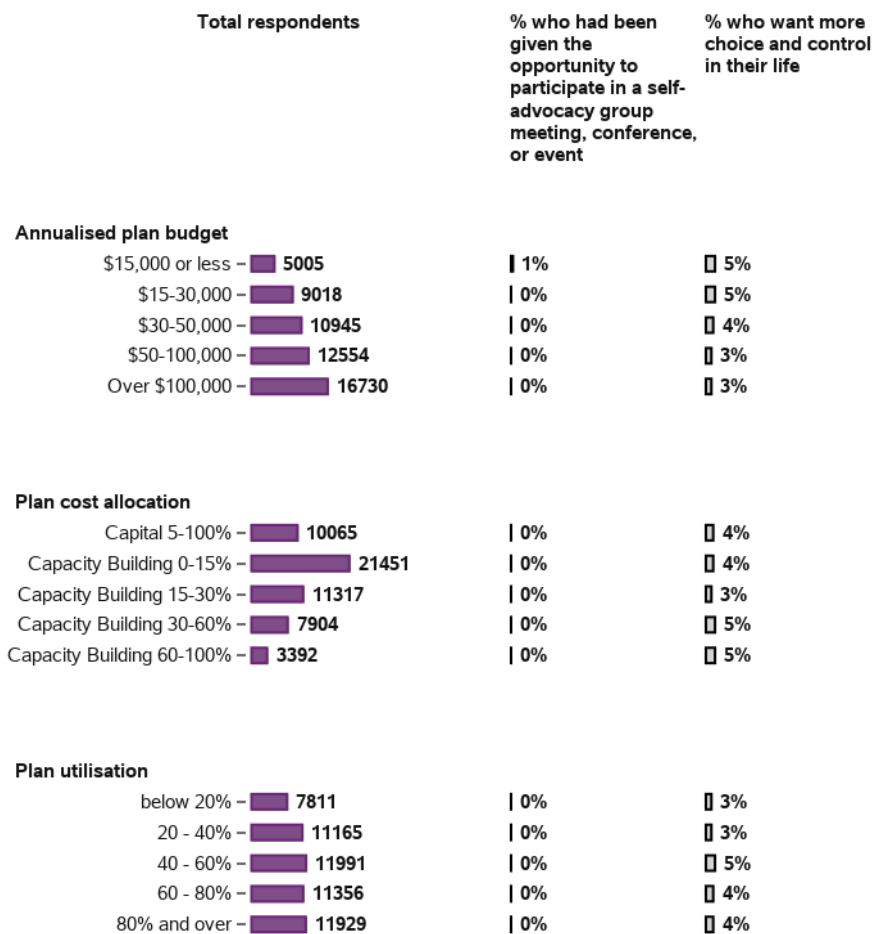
| | Total respondents | % who had been given the opportunity to participate in a self-advocacy group meeting, conference, or event | % who want more choice and control in their life |
|---|---|---|---|
| **Annualised plan budget** | | | |
| \$15,000 or less | 5005 | 1% | 5% |
| \$15-30,000 | 9018 | 0% | 5% |
| \$30-50,000 | 10945 | 0% | 4% |
| \$50-100,000 | 12554 | 0% | 3% |
| Over \$100,000 | 16730 | 0% | 3% |
| **Plan cost allocation** | | | |
| Capital 5-100% | 10065 | 0% | 4% |
| Capacity Building 0-15% | 21451 | 0% | 4% |
| Capacity Building 15-30% | 11317 | 0% | 3% |
| Capacity Building 30-60% | 7904 | 0% | 5% |
| Capacity Building 60-100% | 3392 | 0% | 5% |
| **Plan utilisation** | | | |
| below 20% | 7811 | 0% | 3% |
| 20 - 40% | 11165 | 0% | 3% |
| 40 - 60% | 11991 | 0% | 5% |
| 60 - 80% | 11356 | 0% | 4% |
| 80% and over | 11929 | 0% | 4% |